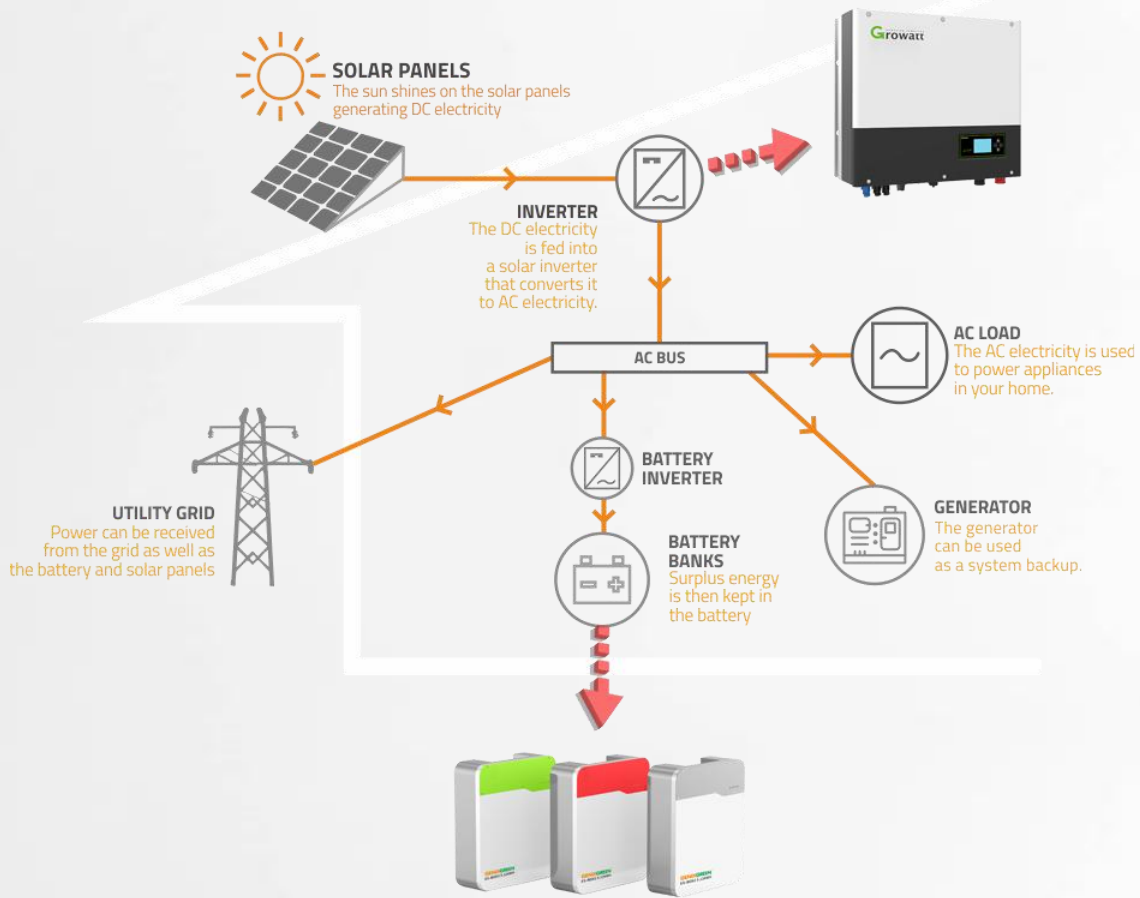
Growatt

SOLAR PANELS
The sun shines on the solar panels generating DC electricity

INVERTER
The DC electricity is fed into a solar inverter that converts it to AC electricity.

AC BUS

AC LOAD
The AC electricity is used to power appliances in your home.

UTILITY GRID
Power can be received from the grid as well as the battery and solar panels

BATTERY INVERTER

BATTERY BANKS
Surplus energy is then kept in the battery

GENERATOR
The generator can be used as a system backup.